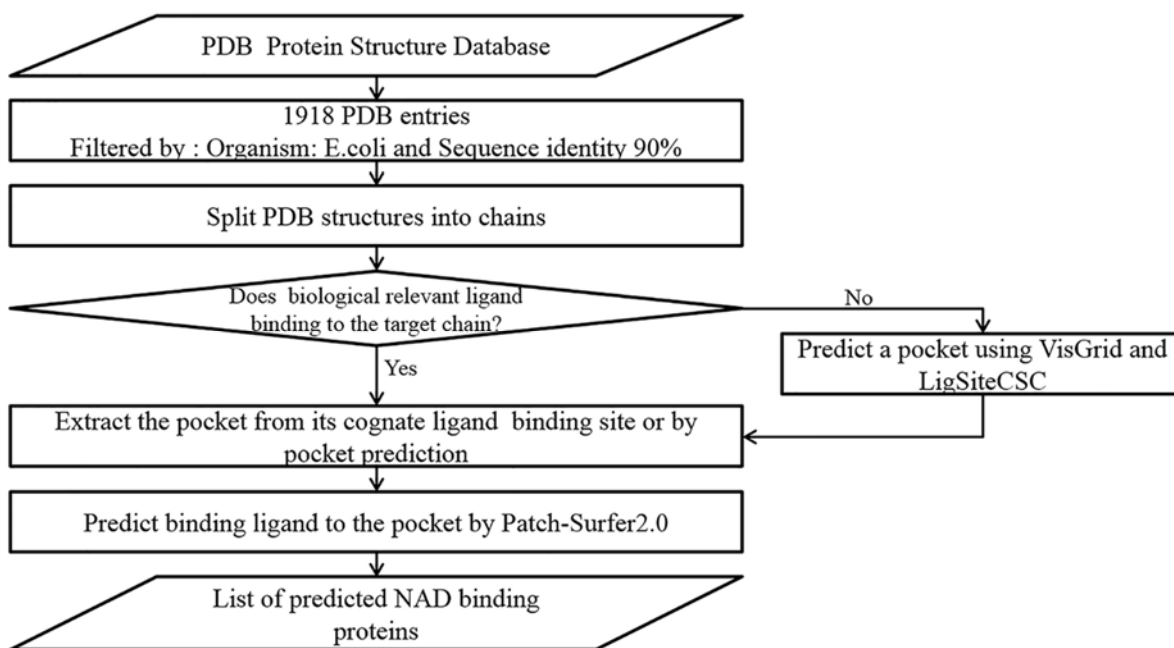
PDB Protein Structure Database

1918 PDB entries
Filtered by : Organism: E.coli and Sequence identity 90%

Split PDB structures into chains

Does biological relevant ligand binding to the target chain?

No

Predict a pocket using VisGrid and LigSiteCSC

Yes

Extract the pocket from its cognate ligand binding site or by pocket prediction

Predict binding ligand to the pocket by Patch-Surfer2.0

List of predicted NAD binding proteins